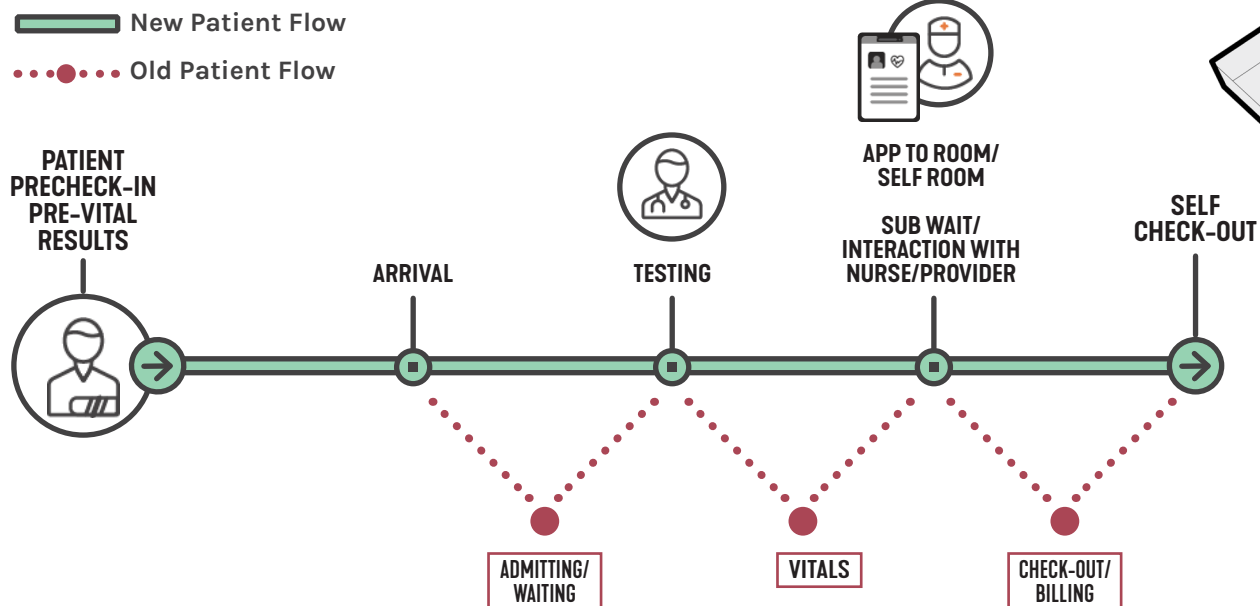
New Patient Flow

Old Patient Flow

PATIENT PRECHECK-IN PRE-VITAL RESULTS

ARRIVAL

TESTING

APP TO ROOM/ SELF ROOM

SUB WAIT/ INTERACTION WITH NURSE/PROVIDER

SELF CHECK-OUT

ADMITTING/ WAITING

VITALS

CHECK-OUT/ BILLING